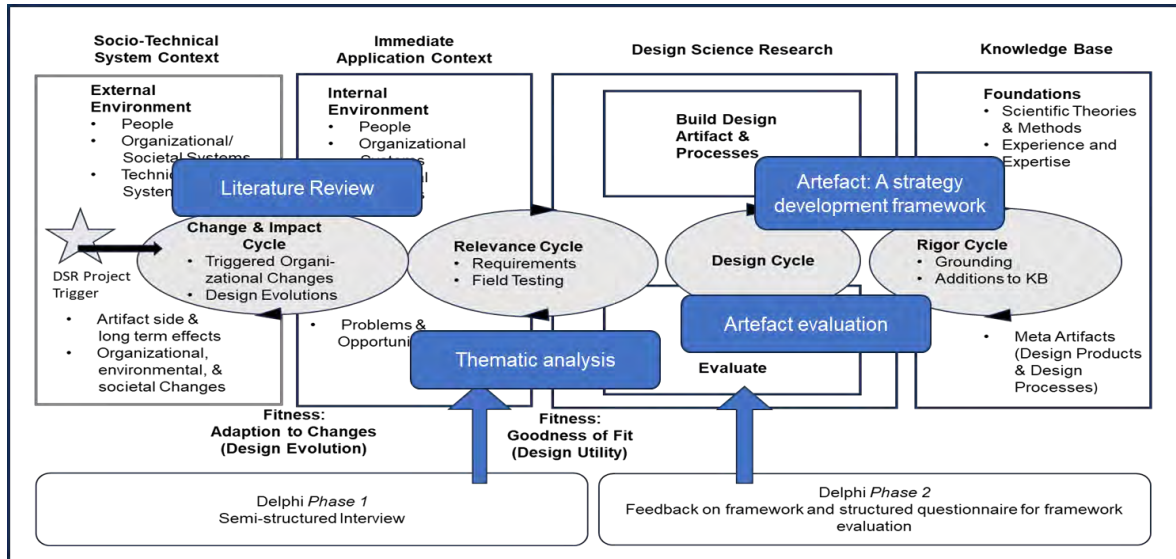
Socio-Technical System Context

Immediate Application Context

Design Science Research

Knowledge Base

External Environment
• People
• Organizational/ Societal Systems
• Techni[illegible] System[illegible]

Literature Review

Internal Environment
• People
• Organizational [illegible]
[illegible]

Build Design Artifact & Processes

Foundations
• Scientific Theories & Methods
• Experience and Expertise

Artefact: A strategy development framework

DSR Project Trigger

Change & Impact Cycle
• Triggered Organizational Changes
• Design Evolutions

Relevance Cycle
• Requirements
• Field Testing

Design Cycle

Rigor Cycle
• Grounding
• Additions to KB

Artefact evaluation

• Artifact side & long term effects
• Organizational, environmental, & societal Changes

• Problems & Opportuni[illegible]

Thematic analysis

Evaluate

• Meta Artifacts (Design Products & Design Processes)

Fitness: Adaption to Changes (Design Evolution)

Fitness: Goodness of Fit (Design Utility)

Delphi Phase 1
Semi-structured Interview

Delphi Phase 2
Feedback on framework and structured questionnaire for framework evaluation